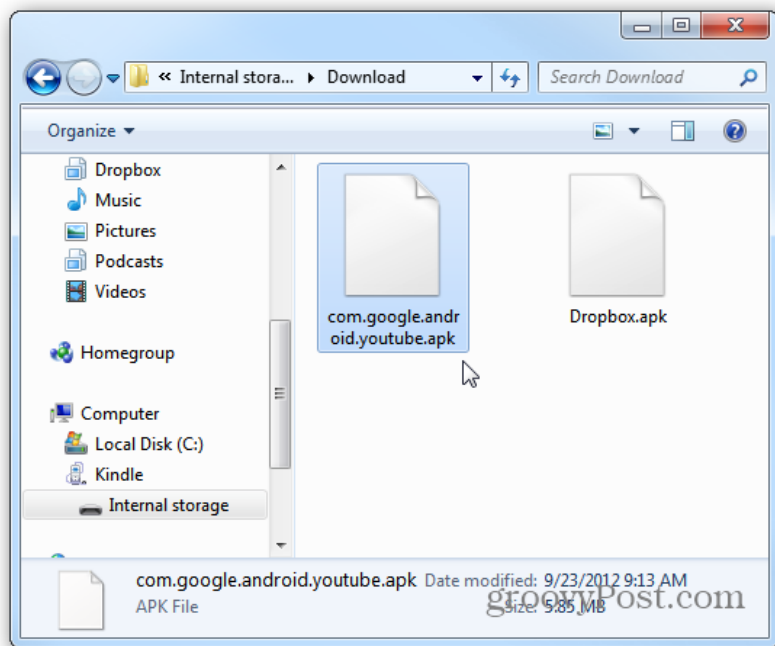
« Internal stora... ▸ Download

Search Download

Organize ▾

Dropbox
Music
Pictures
Podcasts
Videos

Homegroup

Computer
Local Disk (C:)
Kindle
Internal storage

com.google.android.youtube.apk

Dropbox.apk

com.google.android.youtube.apk Date modified: 9/23/2012 9:13 AM
APK File Size: 5.85 MB

groovyPost.com